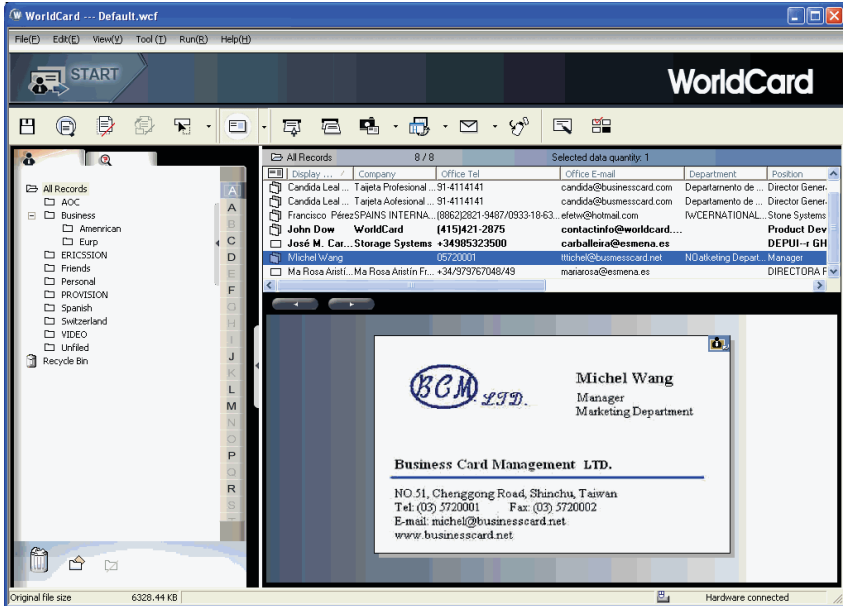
WorldCard --- Default.wcf

File(F) Edit(E) View(V) Tool (T) Run(R) Help(H)

START

WorldCard

All Records
AOC
Business
Amenrican
Eurp
ERICSSION
Friends
Personal
PROVISION
Spanish
Switzerland
VIDEO
Unfiled
Recycle Bin

A
B
C
D
E
F
G
H
I
J
K
L
M
N
O
P
Q
R
S

All Records 8 / 8 Selected data quantity: 1

| Display ... | Company | Office Tel | Office E-mail | Department | Position |
|---|---|---|---|---|---|
| Candida Leal ... | Tajeta Profesional ... | 91-4114141 | candida@businesscard.com | Departamento de ... | Director Gener... |
| Candida Leal ... | Tarjeta Aofesional ... | 91-4114141 | candida@businesscard.com | Departamento de ... | Director Gener... |
| Francisco Pérez | SPAINS INTERNA... | (8862)2821-9487/0933-18-63... | efetw@hotmail.com | IWCERNATIONAL... | Stone Systems ... |
| John Dow | WorldCard | (415)421-2875 | contactinfo@worldcard.... | | Product Dev... |
| José M. Car... | Storage Systems | +34985323500 | carballeira@esmena.es | | DEPUI--r GH... |
| Michel Wang | | 05720001 | tttichel@busmesscard.net | NOatketing Depart... | Manager |
| Ma Rosa Aristí... | Ma Rosa Aristín Fr... | +34/979767048/49 | mariarosa@esmena.es | | DIRECTORA F... |

BCM LTD.

Michel Wang
Manager
Marketing Department

Business Card Management LTD.

NO.51, Chenggong Road, Shinchu, Taiwan
Tel: (03) 5720001 Fax: (03) 5720002
E-mail: michel@businesscard.net
www.businesscard.net

Original file size 6328.44 KB Hardware connected